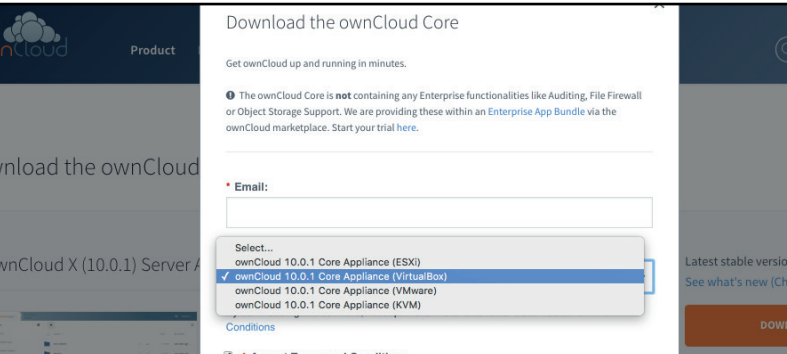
nCloud

Product

nload the ownCloud

wnCloud X (10.0.1) Server A

Download the ownCloud Core

Get ownCloud up and running in minutes.

The ownCloud Core is **not** containing any Enterprise functionalities like Auditing, File Firewall or Object Storage Support. We are providing these within an Enterprise App Bundle via the ownCloud marketplace. Start your trial here.

* **Email:**

Select...
ownCloud 10.0.1 Core Appliance (ESXi)
✓ ownCloud 10.0.1 Core Appliance (VirtualBox)
ownCloud 10.0.1 Core Appliance (VMware)
ownCloud 10.0.1 Core Appliance (KVM)

Conditions

Latest stable versio
See what's new (Ch

DOW